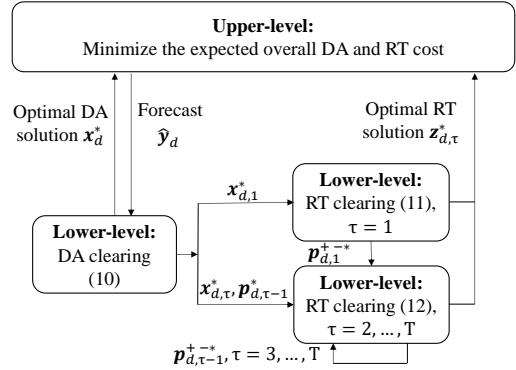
**Upper-level:**
Minimize the expected overall DA and RT cost

Optimal DA solution $\boldsymbol{x}_d^*$

Forecast $\hat{\boldsymbol{y}}_d$

Optimal RT solution $\boldsymbol{z}_{d,\tau}^*$

**Lower-level:**
DA clearing (10)

$\boldsymbol{x}_{d,1}^*$

**Lower-level:**
RT clearing (11), $\tau = 1$

$\boldsymbol{p}_1^{+-*}$

$\boldsymbol{x}_{d,\tau}^*, \boldsymbol{p}_{d,\tau-1}^*$

**Lower-level:**
RT clearing (12), $\tau = 2, \ldots, \mathrm{T}$

$\boldsymbol{p}_{d,\tau-1}^{+-*}, \tau = 3, \ldots, \mathrm{T}$